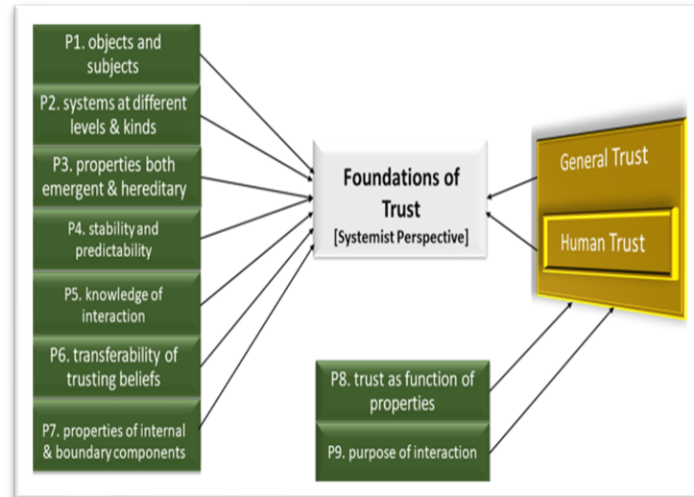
P1. objects and subjects

P2. systems at different levels & kinds

P3. properties both emergent & hereditary

P4. stability and predictability

P5. knowledge of interaction

P6. transferability of trusting beliefs

P7. properties of internal & boundary components

Foundations of Trust
[Systemist Perspective]

General Trust

Human Trust

P8. trust as function of properties

P9. purpose of interaction